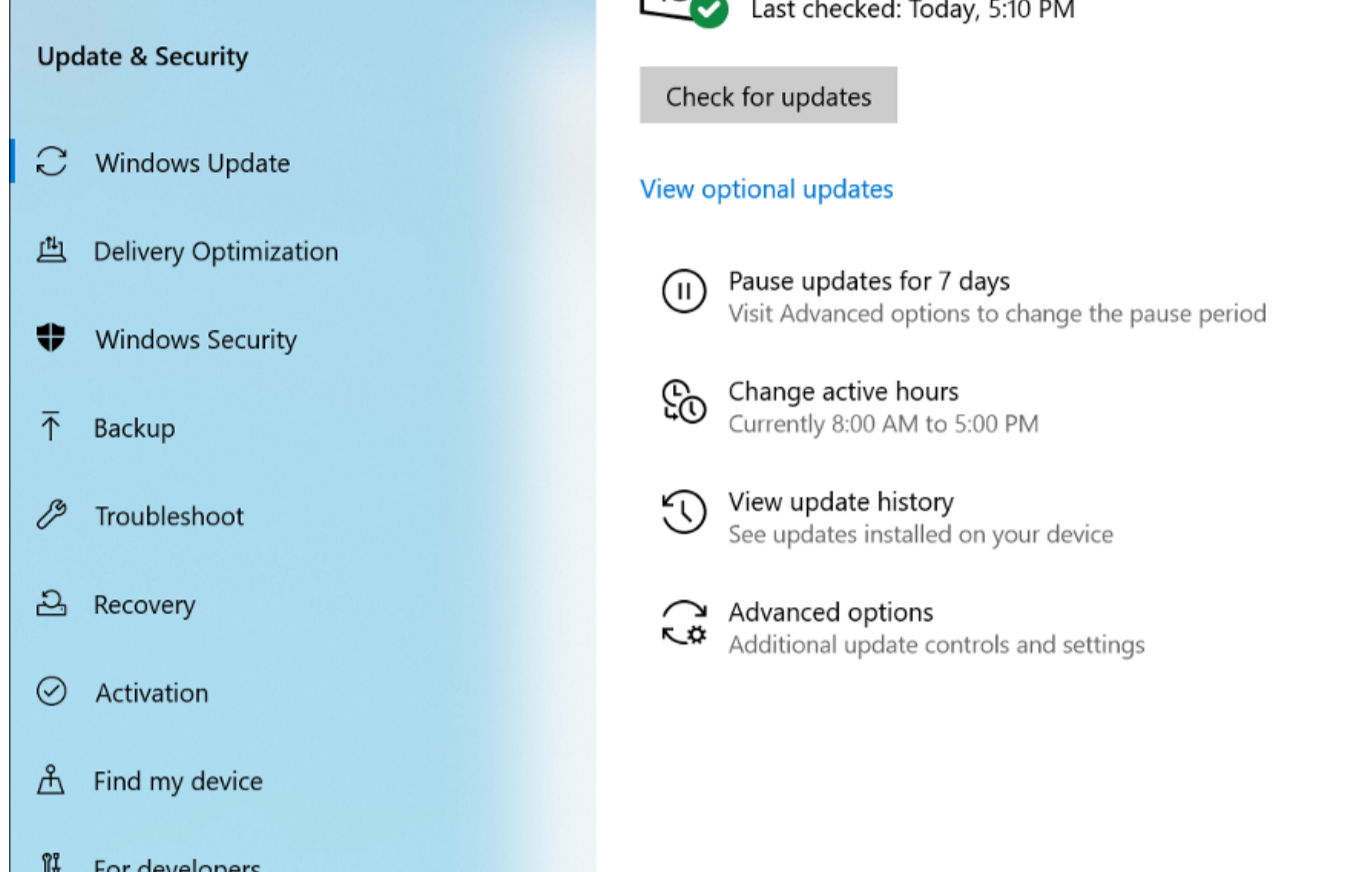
Update & Security

Windows Update

Delivery Optimization

Windows Security

Backup

Troubleshoot

Recovery

Activation

Find my device

For developers

Last checked: Today, 5:10 PM

Check for updates

View optional updates

Pause updates for 7 days
Visit Advanced options to change the pause period

Change active hours
Currently 8:00 AM to 5:00 PM

View update history
See updates installed on your device

Advanced options
Additional update controls and settings